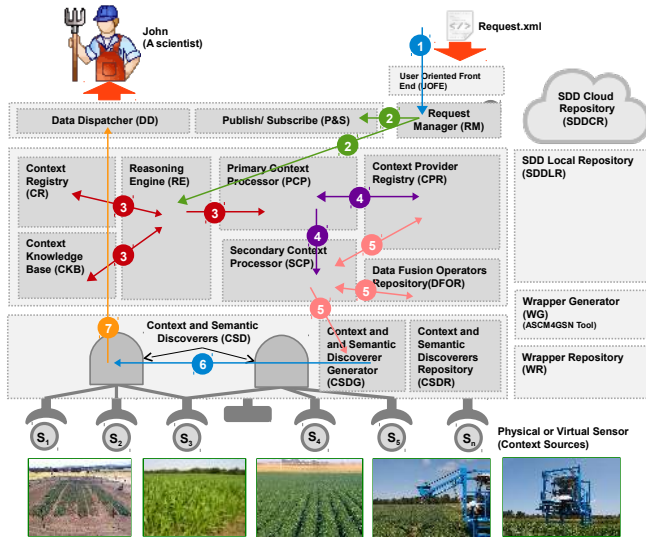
John (A scientist)

Request.xml

1

User Oriented Front End (UOFE)

SDD Cloud Repository (SDDCR)

Data Dispatcher (DD)

Publish/ Subscribe (P&S)

2

Request Manager (RM)

2

SDD Local Repository (SDDLR)

Context Registry (CR)

Reasoning Engine (RE)

Primary Context Processor (PCP)

Context Provider Registry (CPR)

3

3

4

Context Knowledge Base (CKB)

3

4

Secondary Context Processor (SCP)

5

Data Fusion Operators Repository(DFOR)

5

Wrapper Generator (WG) (ASCM4GSN Tool)

5

7

Context and Semantic Discoverers (CSD)

Context and and Semantic Discoverer Generator (CSDG)

Context and Semantic Discoverers Repository (CSDR)

Wrapper Repository (WR)

6

$S_1$ $S_2$ $S_3$ $S_4$ $S_5$ $S_n$

Physical or Virtual Sensor (Context Sources)